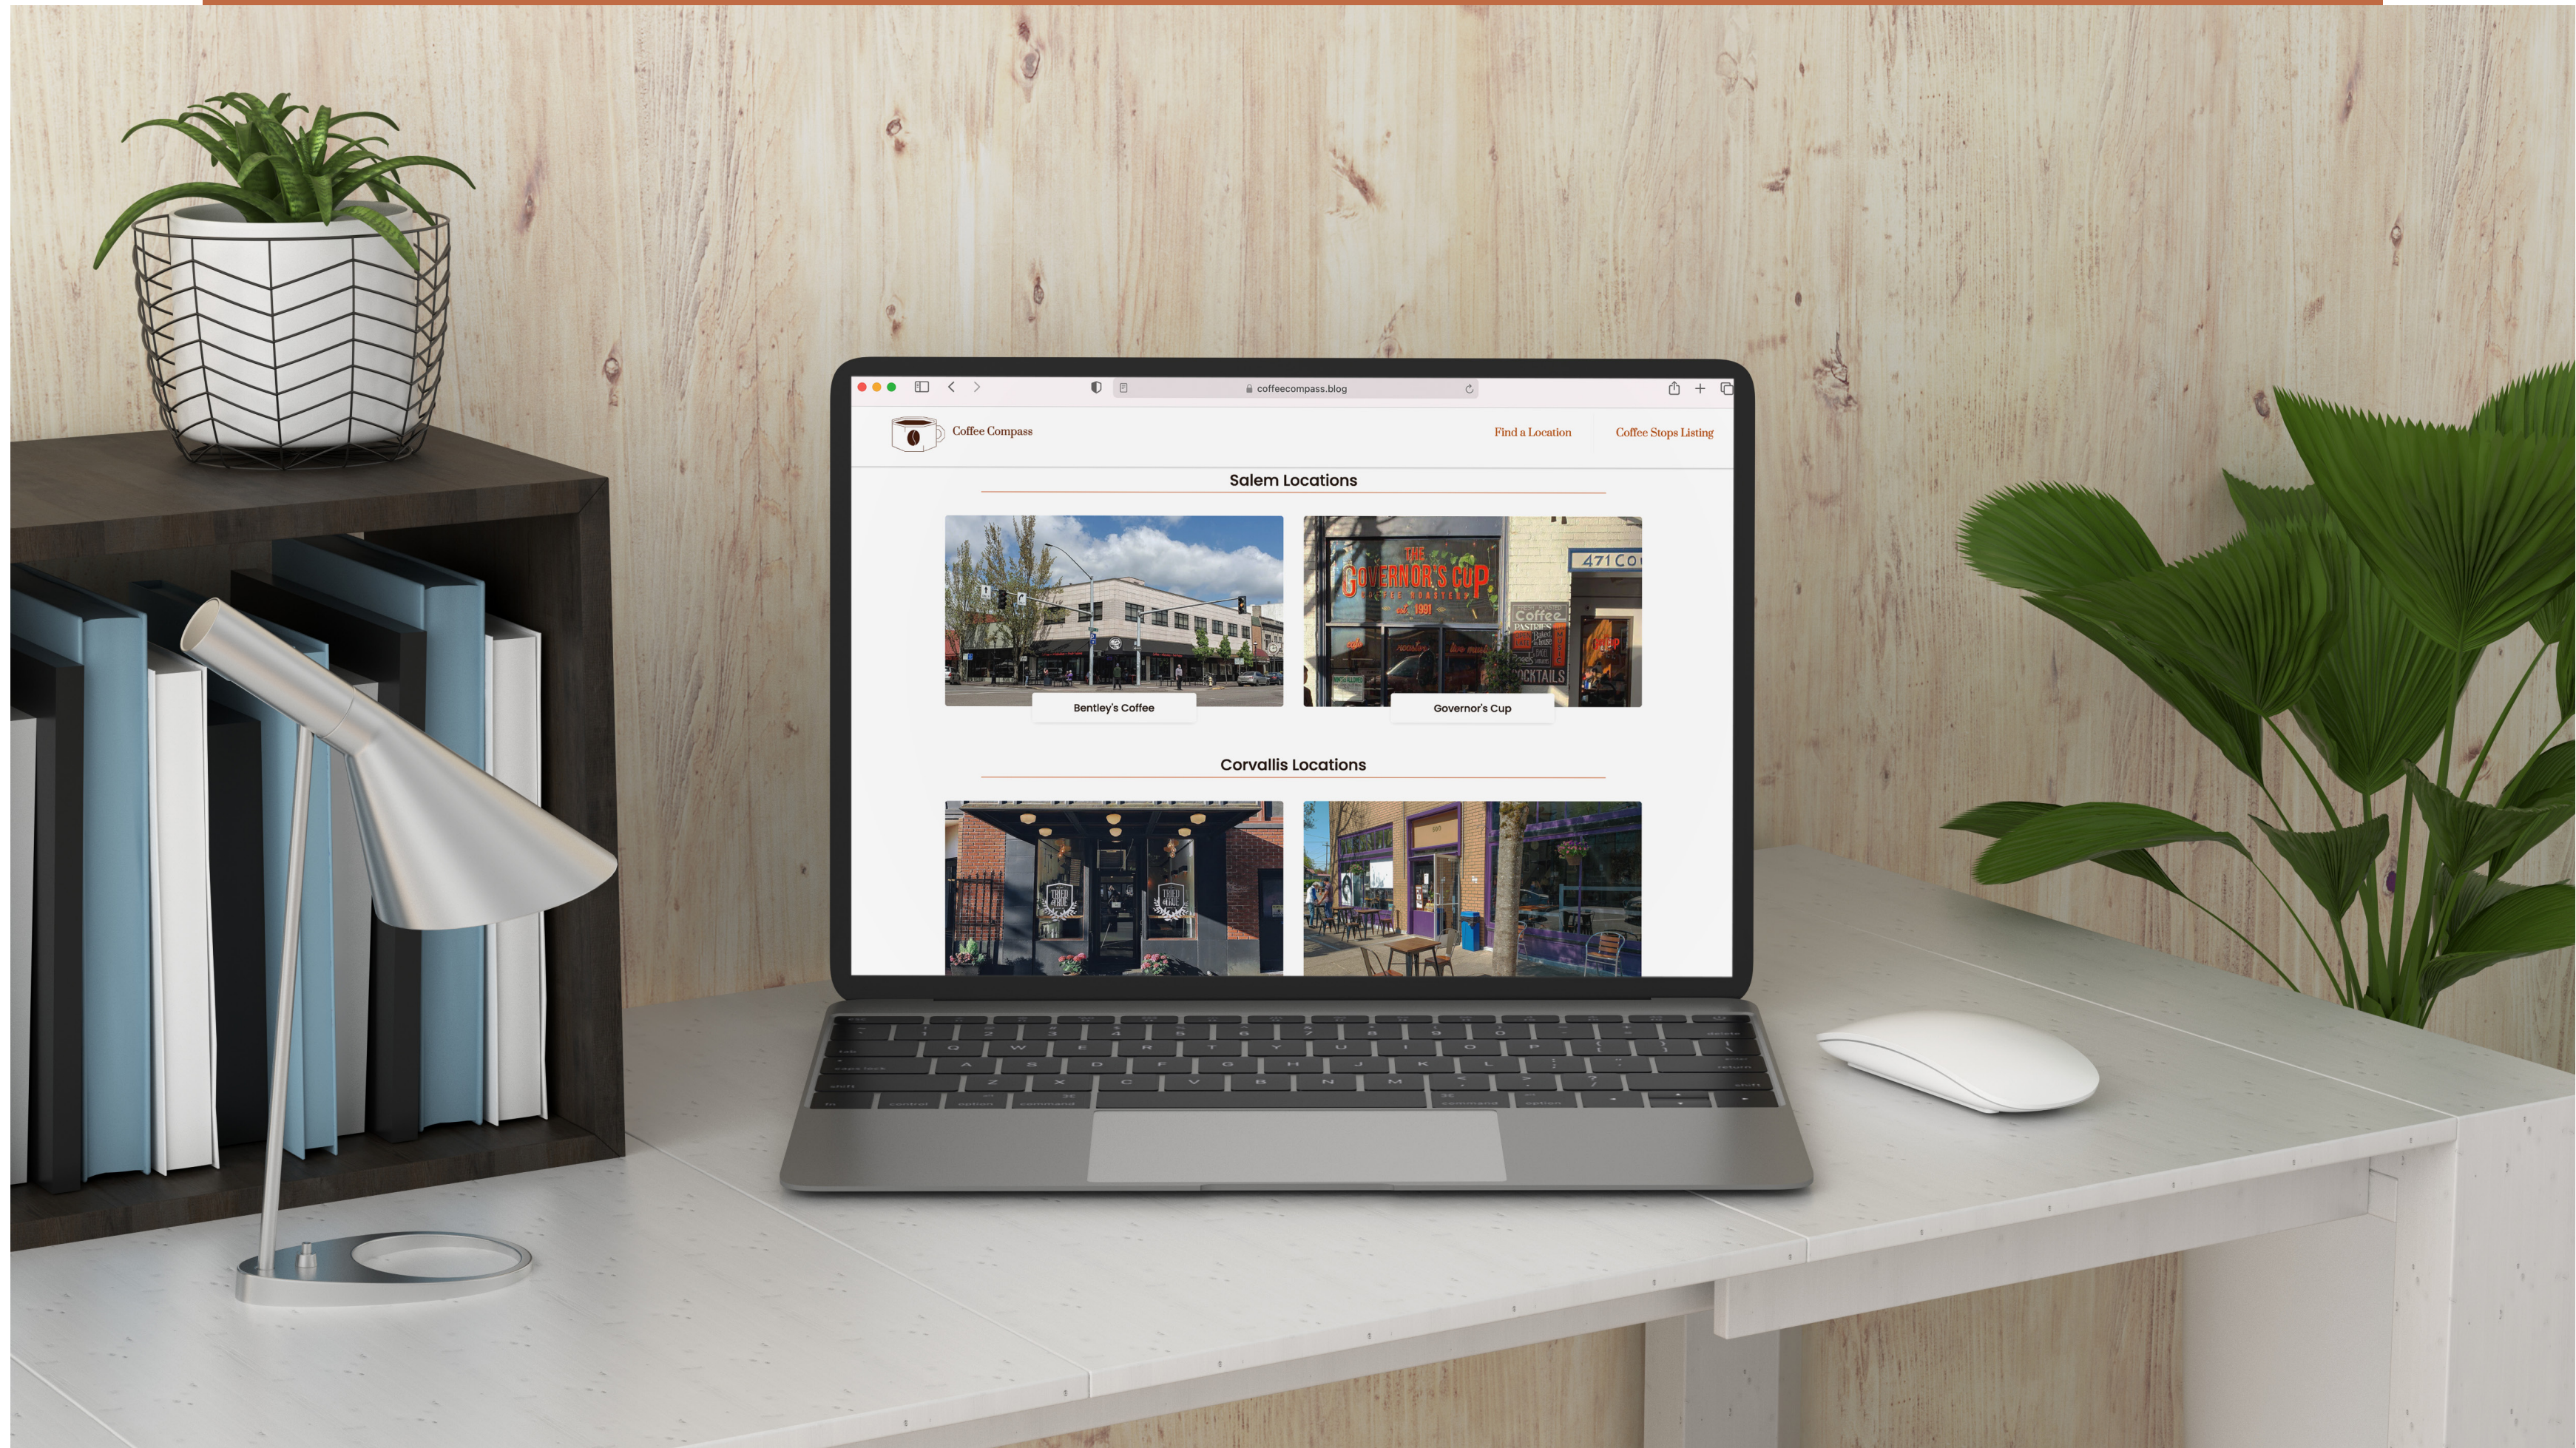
coffeecompass.blog

Coffee Compass

Find a Location

Coffee Stops Listing

Salem Locations

THE GOVERNOR'S CUP COFFEE ROASTERS est. 1991

471 Co

Coffee PASTRIES COCKTAILS

Bentley's Coffee

Governor's Cup

Corvallis Locations